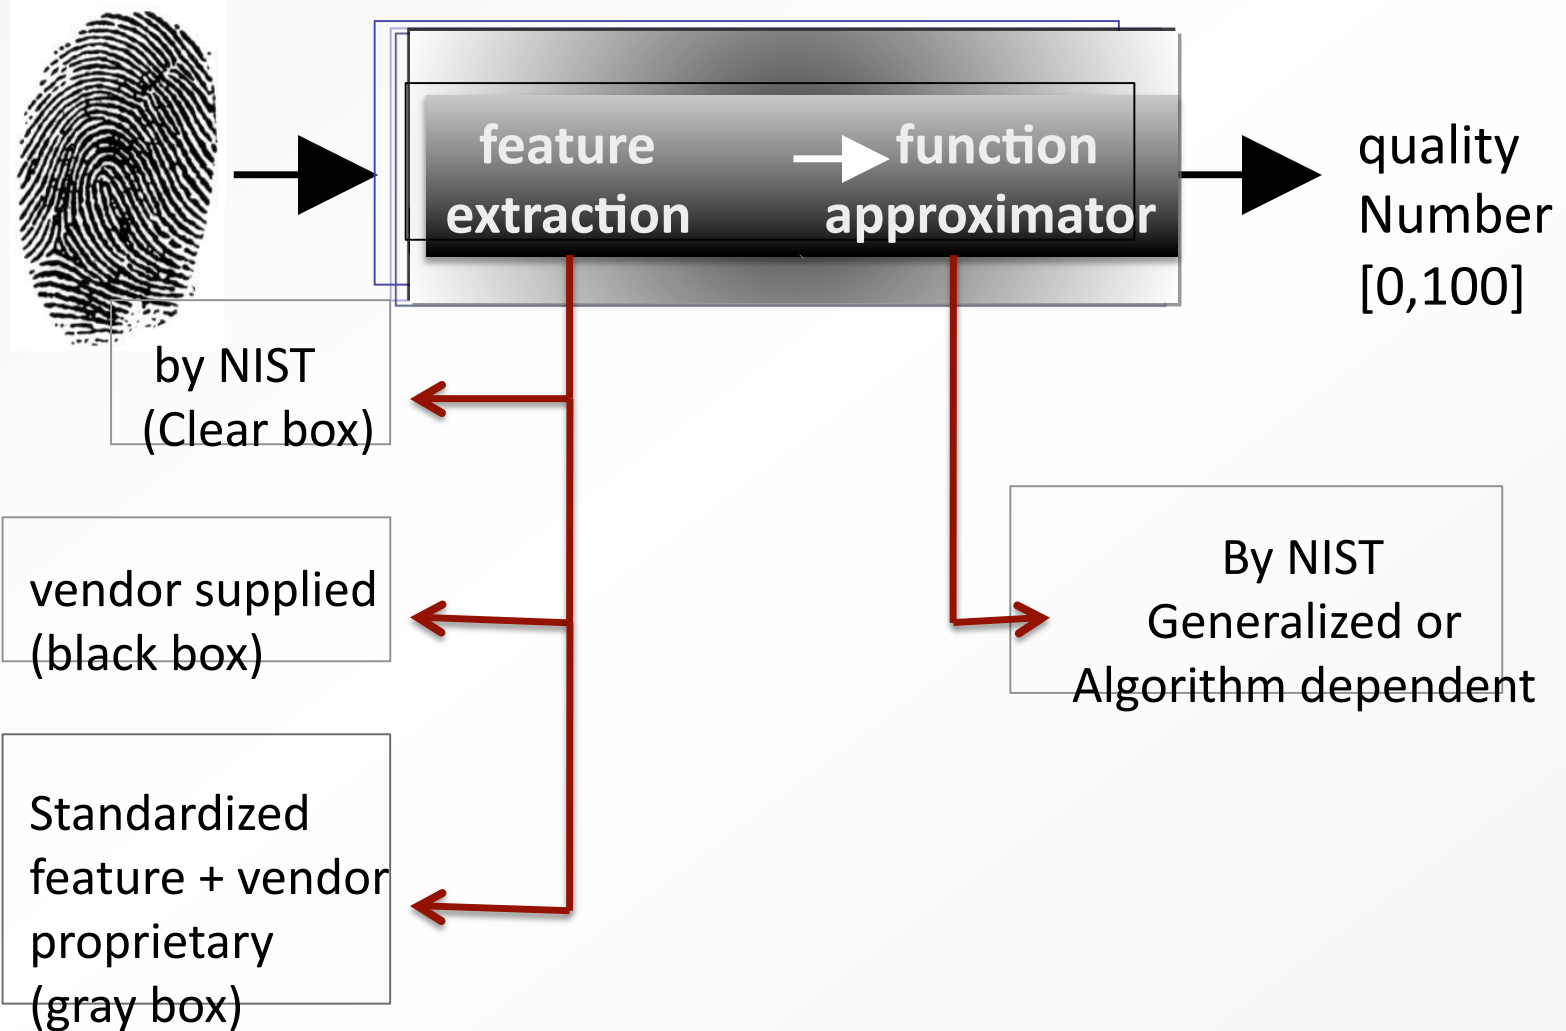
feature extraction

function approximator

quality Number [0,100]

by NIST (Clear box)

vendor supplied (black box)

Standardized feature + vendor proprietary (gray box)

By NIST Generalized or Algorithm dependent